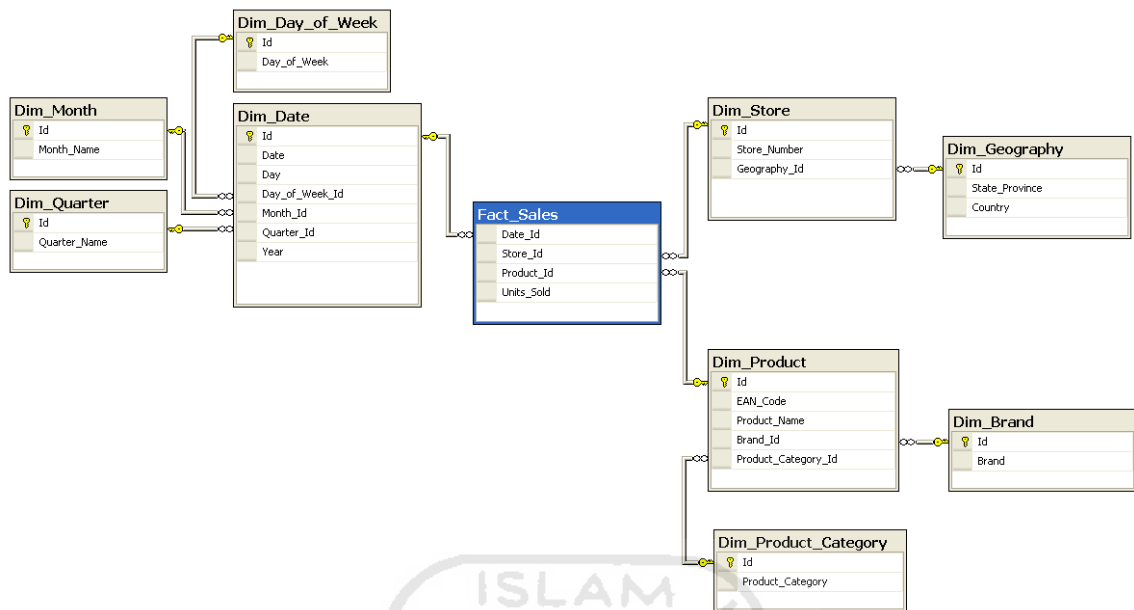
Dim_Day_of_Week
Id
Day_of_Week

Dim_Month
Id
Month_Name

Dim_Date
Id
Date
Day
Day_of_Week_Id
Month_Id
Quarter_Id
Year

Dim_Quarter
Id
Quarter_Name

Fact_Sales
Date_Id
Store_Id
Product_Id
Units_Sold

Dim_Store
Id
Store_Number
Geography_Id

Dim_Geography
Id
State_Province
Country

Dim_Product
Id
EAN_Code
Product_Name
Brand_Id
Product_Category_Id

Dim_Brand
Id
Brand

Dim_Product_Category
Id
Product_Category

ISLAM